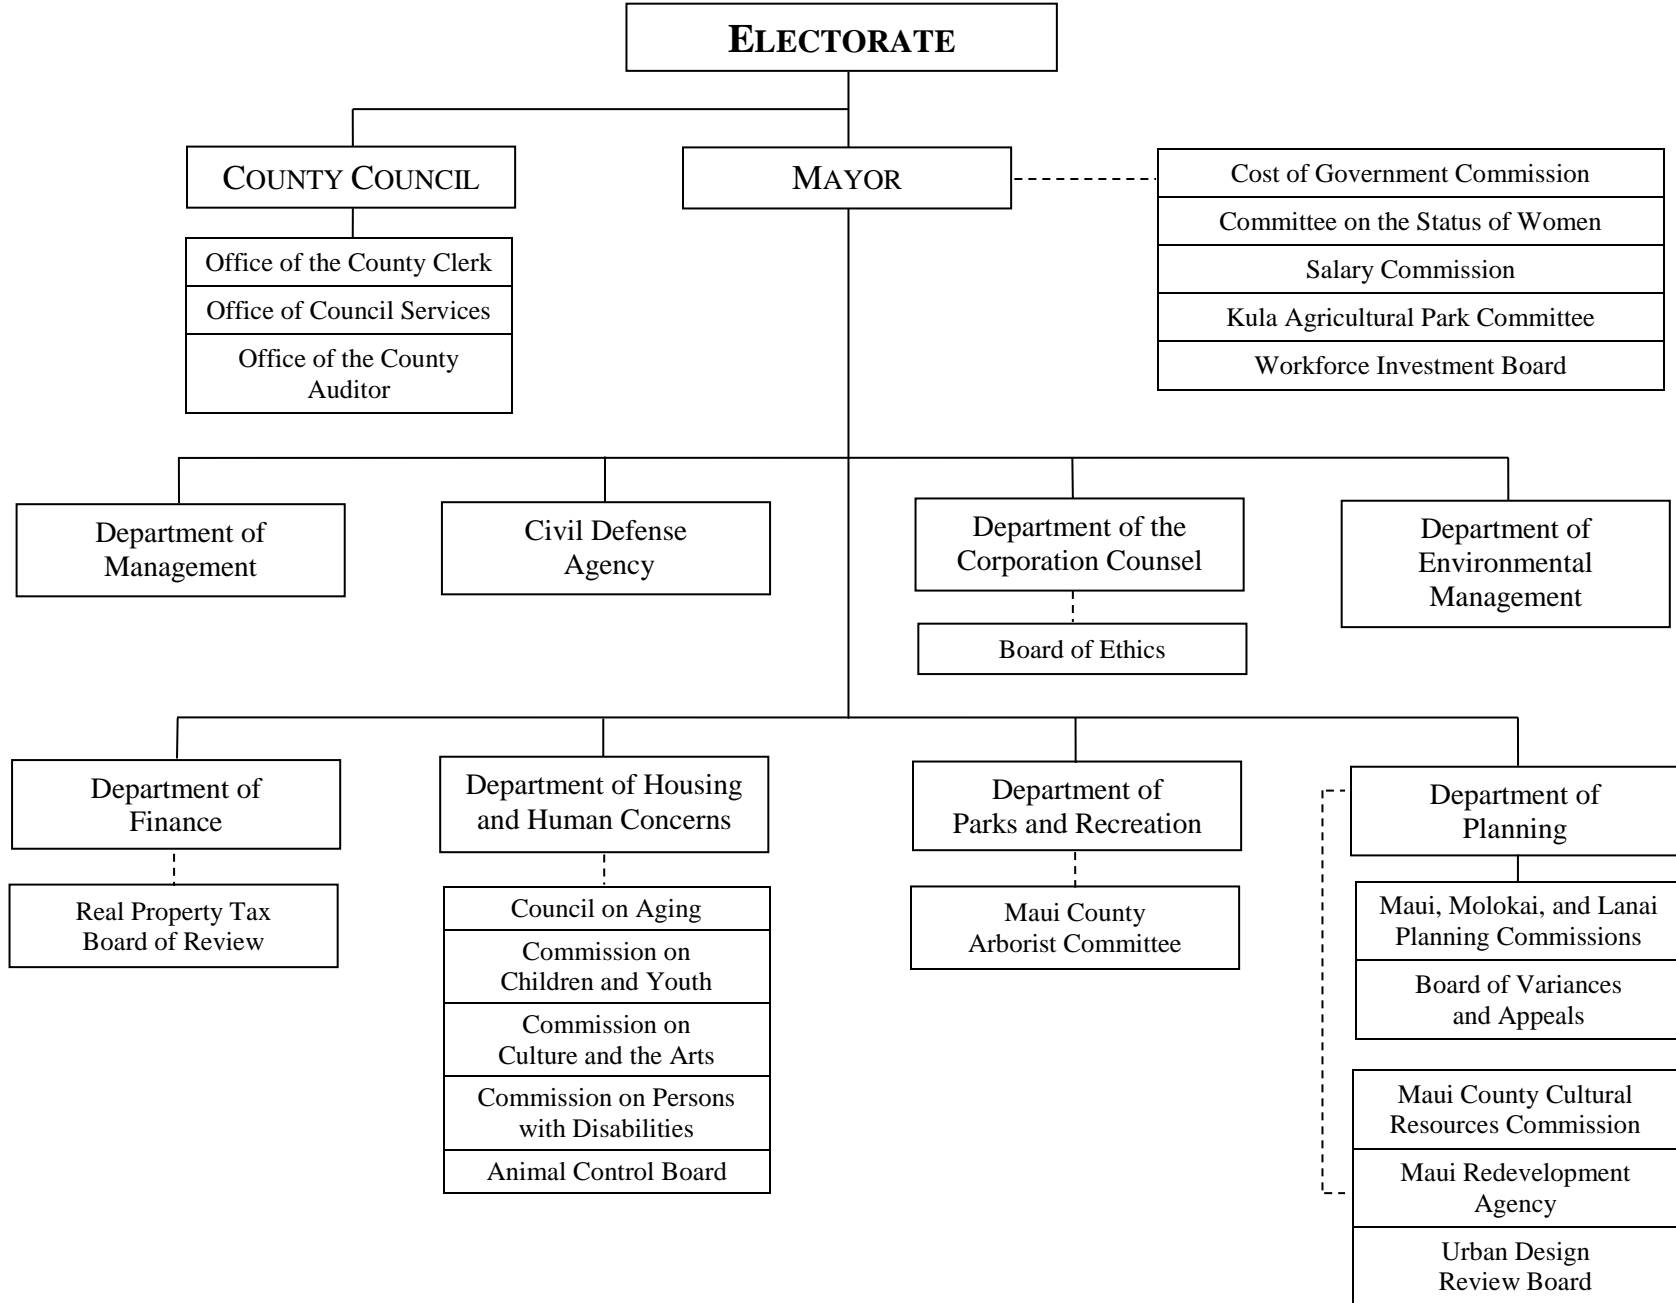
ELECTORATE

COUNTY COUNCIL

MAYOR

Cost of Government Commission

Committee on the Status of Women

Salary Commission

Kula Agricultural Park Committee

Workforce Investment Board

Office of the County Clerk

Office of Council Services

Office of the County Auditor

Department of Management

Civil Defense Agency

Department of the Corporation Counsel

Board of Ethics

Department of Environmental Management

Department of Finance

Real Property Tax Board of Review

Department of Housing and Human Concerns

Council on Aging

Commission on Children and Youth

Commission on Culture and the Arts

Commission on Persons with Disabilities

Animal Control Board

Department of Parks and Recreation

Maui County Arborist Committee

Department of Planning

Maui, Molokai, and Lanai Planning Commissions

Board of Variances and Appeals

Maui County Cultural Resources Commission

Maui Redevelopment Agency

Urban Design Review Board